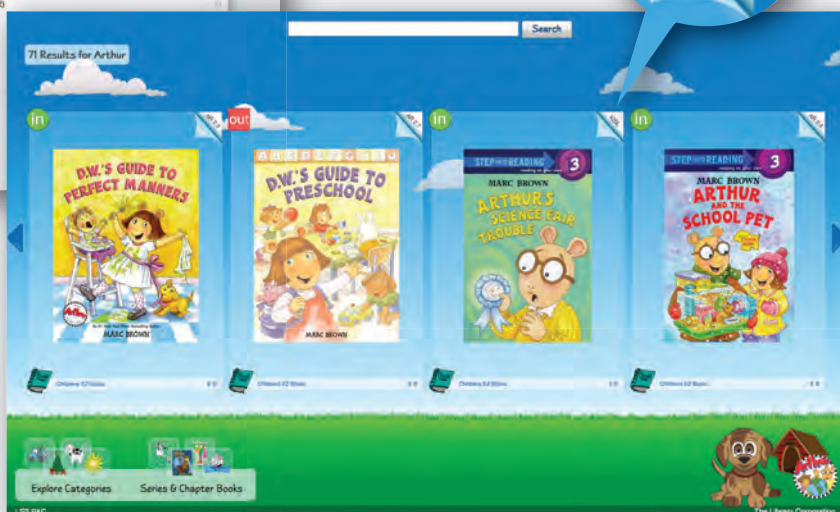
Search

71 Results for Arthur

in

D.W.'S GUIDE TO PERFECT MANNERS

MARC BROWN

out

D.W.'S GUIDE TO PRESCHOOL

MARC BROWN

in

STEP INTO READING 3

MARC BROWN

ARTHUR'S SCIENCE FAIR TROUBLE

in

STEP INTO READING 3

MARC BROWN

ARTHUR AND THE SCHOOL PET

Explore Categories

Series & Chapter Books